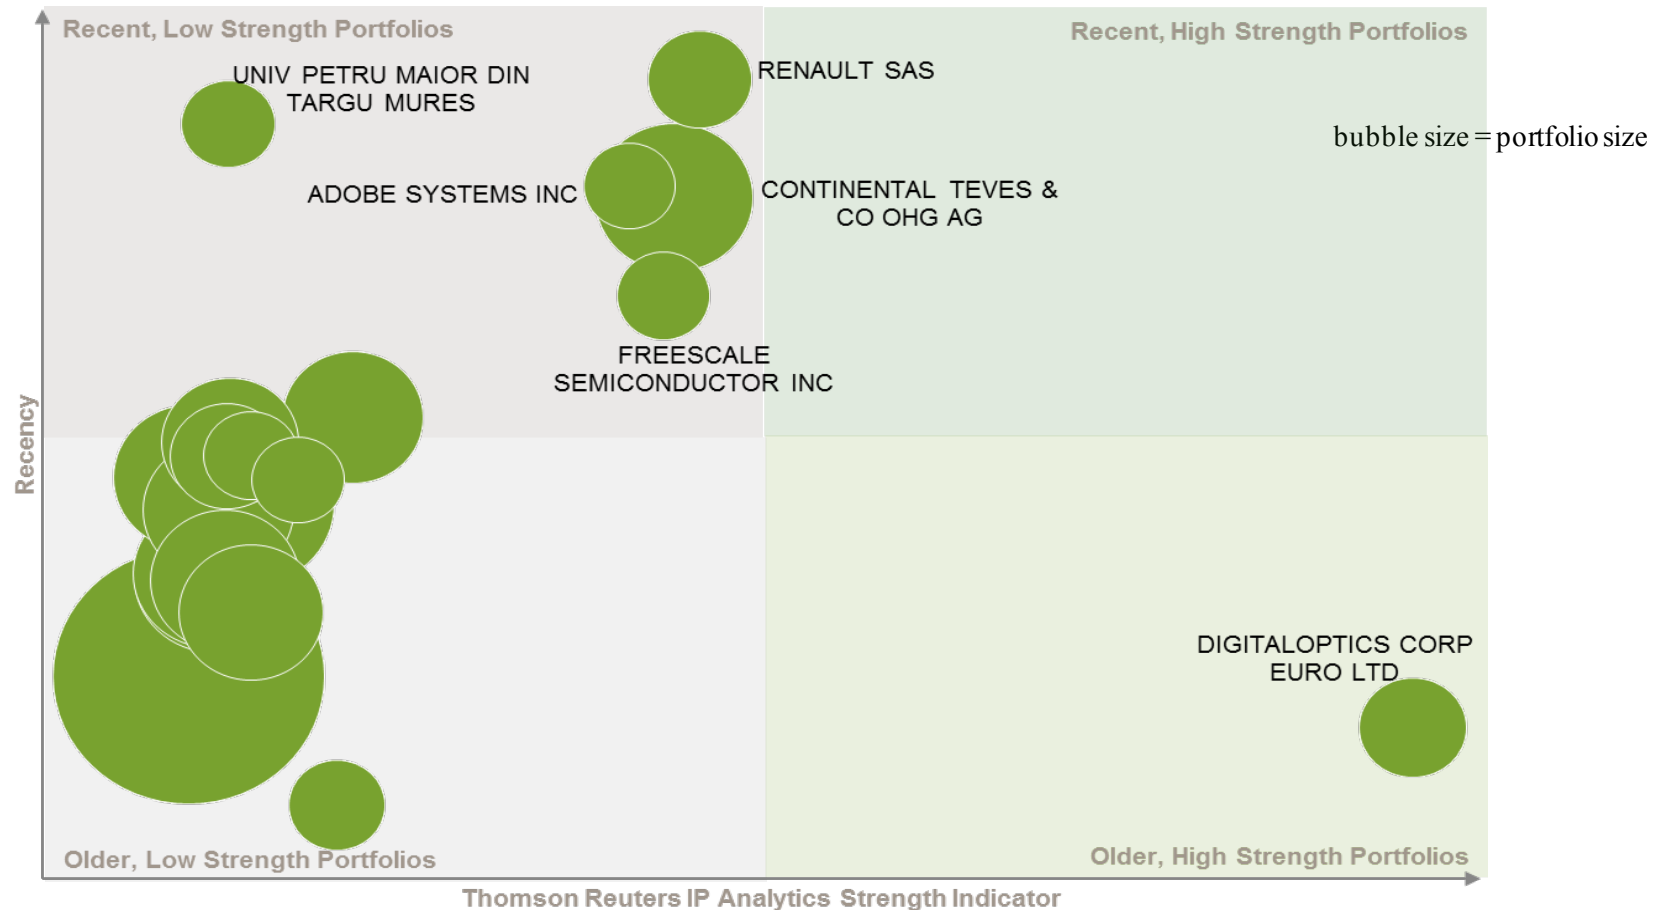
Recent, Low Strength Portfolios

Recent, High Strength Portfolios

UNIV PETRU MAIOR DIN TARGU MURES

RENAULT SAS

bubble size = portfolio size

ADOBE SYSTEMS INC

CONTINENTAL TEVES & CO OHG AG

FREESCALE SEMICONDUCTOR INC

Recency

DIGITALOPTICS CORP EURO LTD

Older, Low Strength Portfolios

Older, High Strength Portfolios

Thomson Reuters IP Analytics Strength Indicator